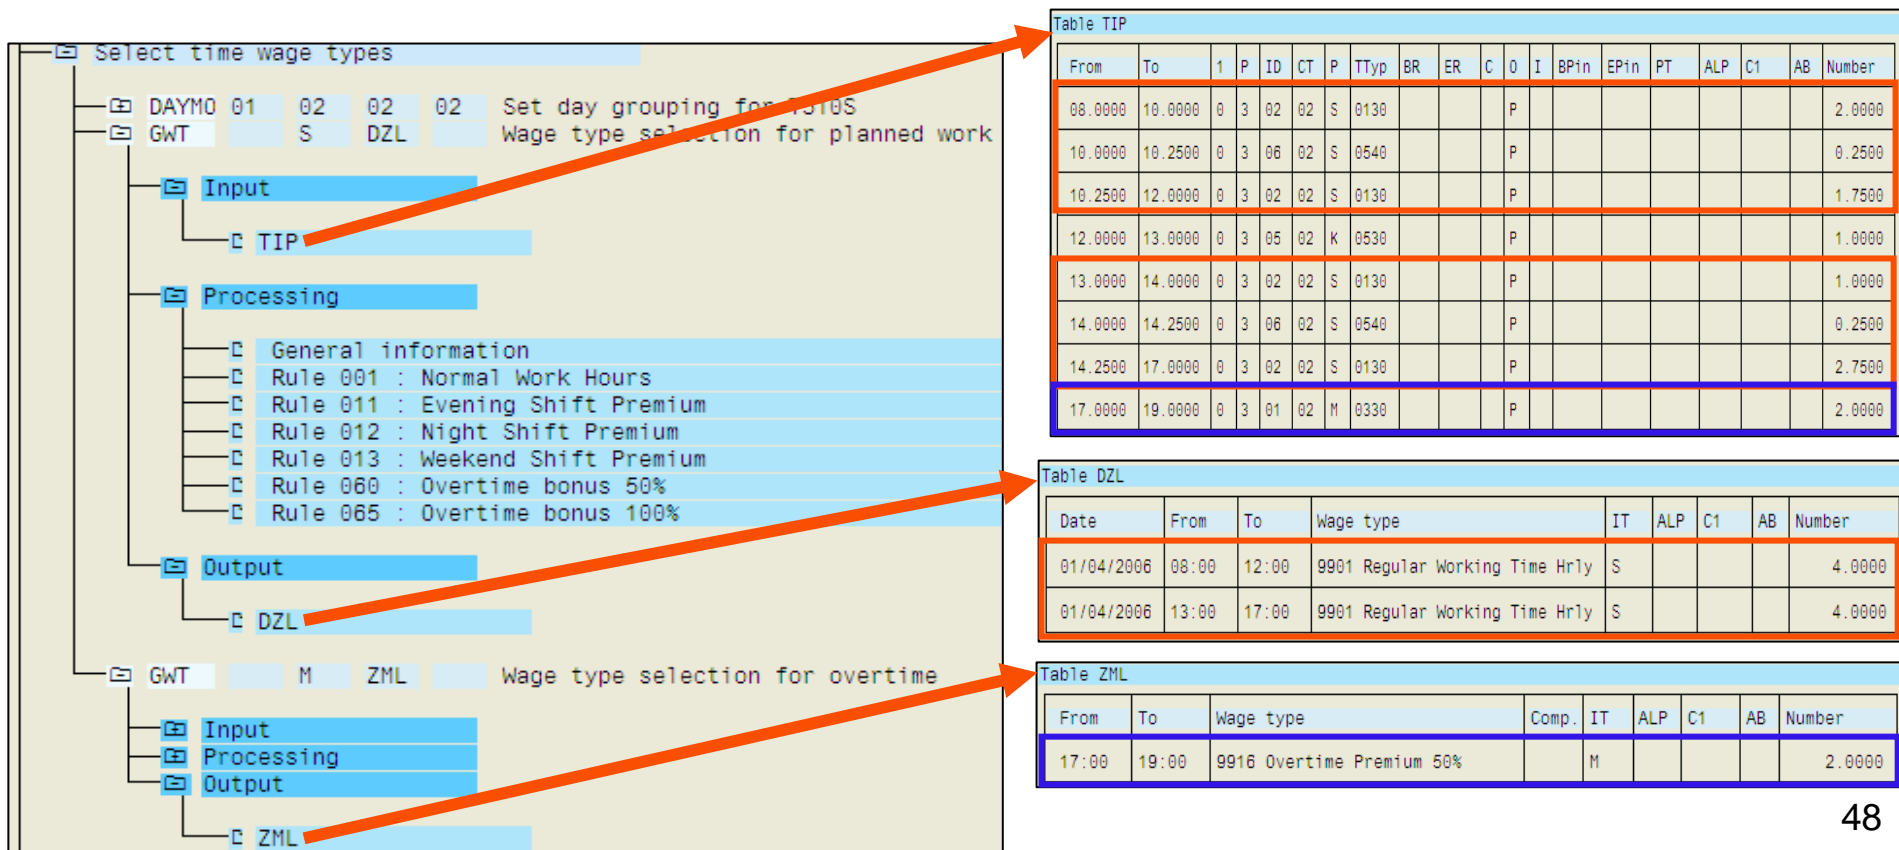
Select time wage types

DAYMO 01 02 02 02 Set day grouping for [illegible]
GWT S DZL Wage type se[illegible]ion for planned work

Input

TIP

Processing

General information
Rule 001 : Normal Work Hours
Rule 011 : Evening Shift Premium
Rule 012 : Night Shift Premium
Rule 013 : Weekend Shift Premium
Rule 060 : Overtime bonus 50%
Rule 065 : Overtime bonus 100%

Output

DZL

GWT M ZML Wage type selection for overtime

Input
Processing
Output

ZML

Table TIP

| From | To | 1 | P | ID | CT | P | TTyp | BR | ER | C | O | I | BPin | EPin | PT | ALP | C1 | AB | Number |
|---|---|---|---|---|---|---|---|---|---|---|---|---|---|---|---|---|---|---|---|
| 08.0000 | 10.0000 | 0 | 3 | 02 | 02 | S | 0130 | | | | P | | | | | | | | 2.0000 |
| 10.0000 | 10.2500 | 0 | 3 | 06 | 02 | S | 0540 | | | | P | | | | | | | | 0.2500 |
| 10.2500 | 12.0000 | 0 | 3 | 02 | 02 | S | 0130 | | | | P | | | | | | | | 1.7500 |
| 12.0000 | 13.0000 | 0 | 3 | 05 | 02 | K | 0530 | | | | P | | | | | | | | 1.0000 |
| 13.0000 | 14.0000 | 0 | 3 | 02 | 02 | S | 0130 | | | | P | | | | | | | | 1.0000 |
| 14.0000 | 14.2500 | 0 | 3 | 06 | 02 | S | 0540 | | | | P | | | | | | | | 0.2500 |
| 14.2500 | 17.0000 | 0 | 3 | 02 | 02 | S | 0130 | | | | P | | | | | | | | 2.7500 |
| 17.0000 | 19.0000 | 0 | 3 | 01 | 02 | M | 0330 | | | | P | | | | | | | | 2.0000 |

Table DZL

| Date | From | To | Wage type | IT | ALP | C1 | AB | Number |
|---|---|---|---|---|---|---|---|---|
| 01/04/2006 | 08:00 | 12:00 | 9901 Regular Working Time Hrly | S | | | | 4.0000 |
| 01/04/2006 | 13:00 | 17:00 | 9901 Regular Working Time Hrly | S | | | | 4.0000 |

Table ZML

| From | To | Wage type | Comp. | IT | ALP | C1 | AB | Number |
|---|---|---|---|---|---|---|---|---|
| 17:00 | 19:00 | 9916 Overtime Premium 50% | | M | | | | 2.0000 |

48